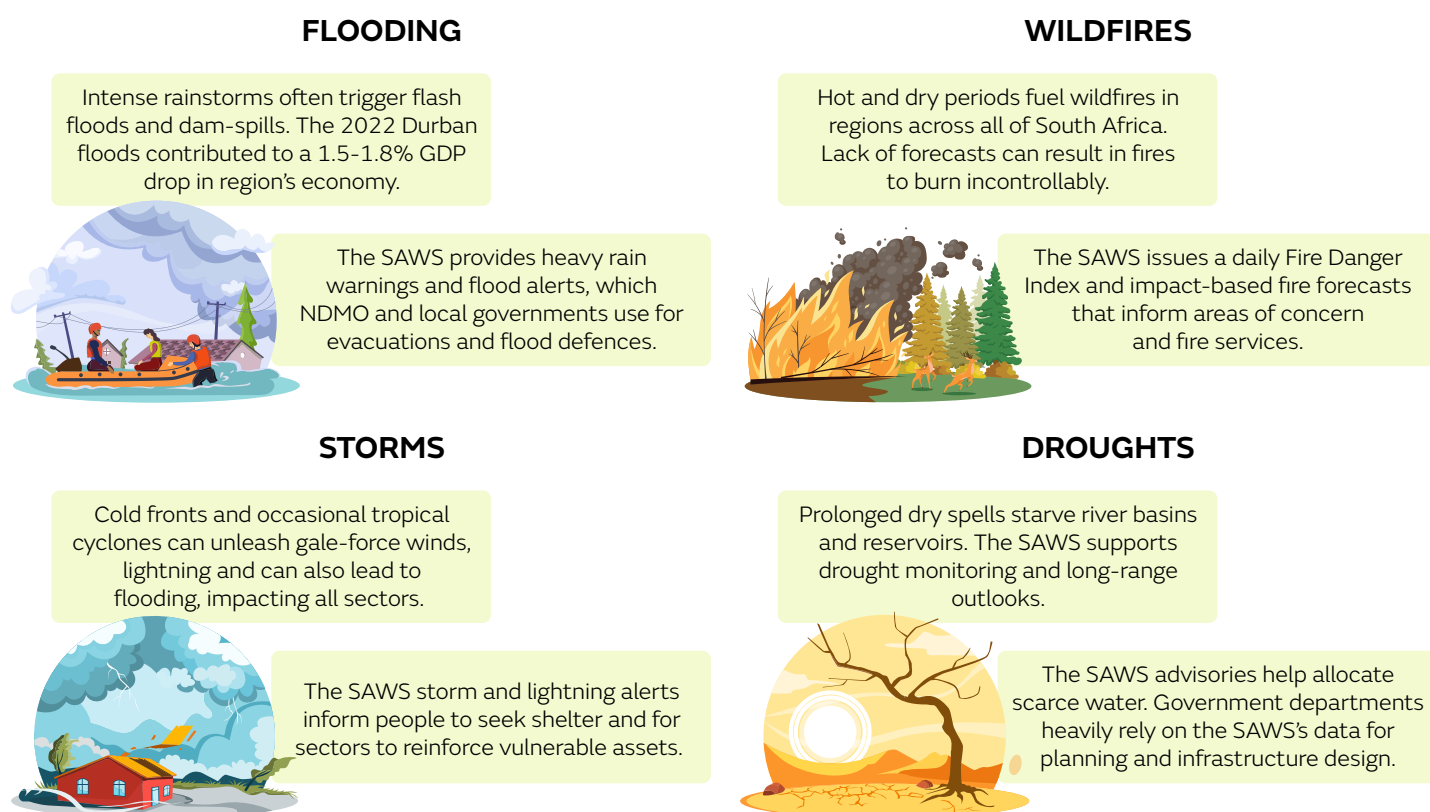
FLOODING

Intense rainstorms often trigger flash floods and dam-spills. The 2022 Durban floods contributed to a 1.5-1.8% GDP drop in region's economy.

The SAWS provides heavy rain warnings and flood alerts, which NDMO and local governments use for evacuations and flood defences.

WILDFIRES

Hot and dry periods fuel wildfires in regions across all of South Africa. Lack of forecasts can result in fires to burn incontrollably.

The SAWS issues a daily Fire Danger Index and impact-based fire forecasts that inform areas of concern and fire services.

STORMS

Cold fronts and occasional tropical cyclones can unleash gale-force winds, lightning and can also lead to flooding, impacting all sectors.

The SAWS storm and lightning alerts inform people to seek shelter and for sectors to reinforce vulnerable assets.

DROUGHTS

Prolonged dry spells starve river basins and reservoirs. The SAWS supports drought monitoring and long-range outlooks.

The SAWS advisories help allocate scarce water. Government departments heavily rely on the SAWS's data for planning and infrastructure design.